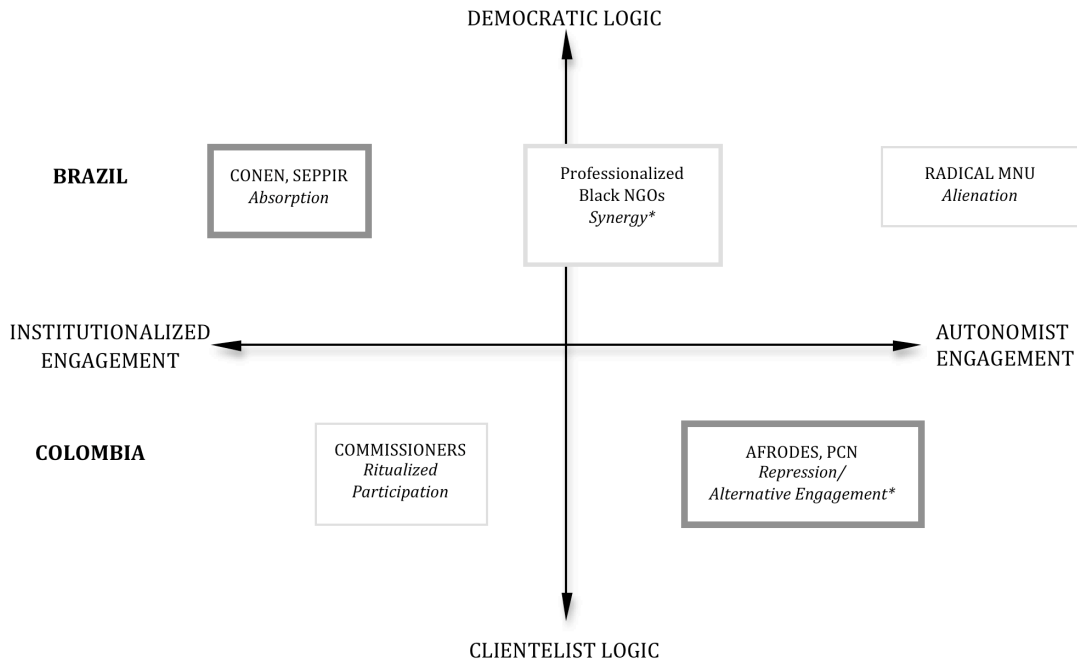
DEMOCRATIC LOGIC

BRAZIL

CONEN, SEPPIR
*Absorption*

Professionalized Black NGOs
*Synergy**

RADICAL MNU
*Alienation*

INSTITUTIONALIZED ENGAGEMENT

AUTONOMIST ENGAGEMENT

COLOMBIA

COMMISSIONERS
*Ritualized Participation*

AFRODES, PCN
*Repression/ Alternative Engagement**

CLIENTELIST LOGIC